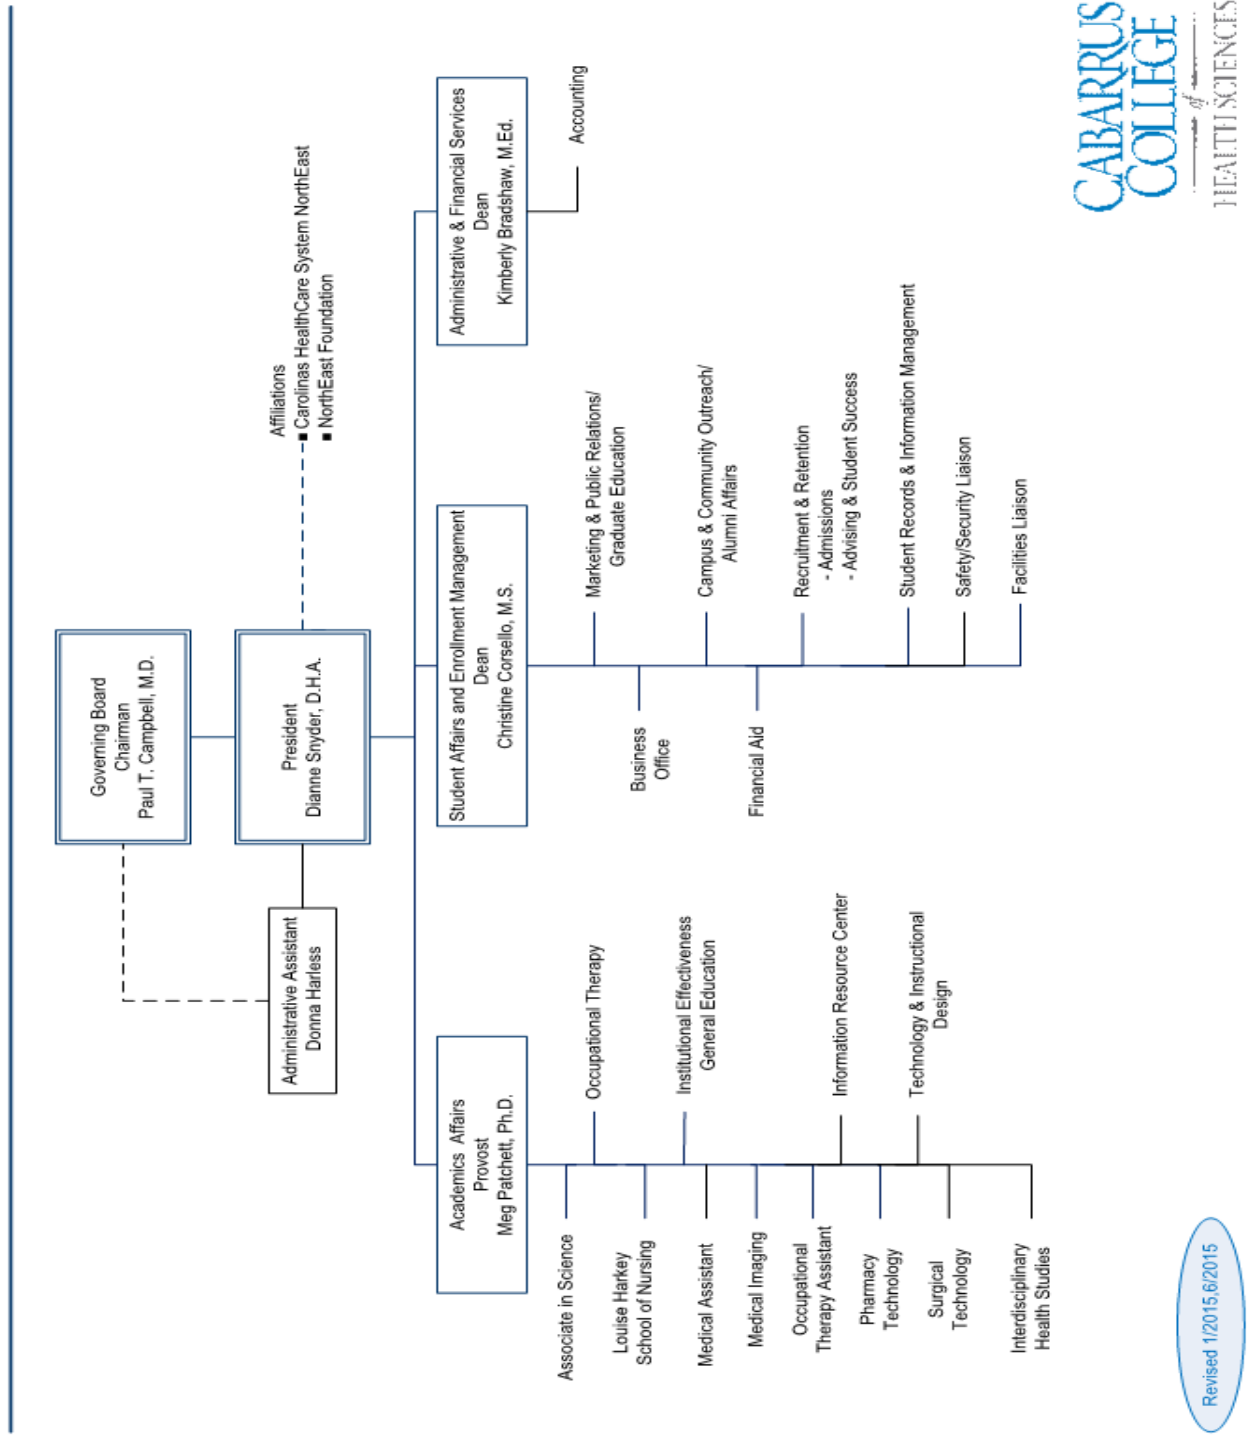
CABARRUS COLLEGE of HEALTH SCIENCES

Governing Board
Chairman
Paul T. Campbell, M.D.

President
Dianne Snyder, D.H.A.

Administrative Assistant
Donna Harless

Affiliations
■ Carolinas HealthCare System NorthEast
■ NorthEast Foundation

Administrative & Financial Services
Dean
Kimberly Bradshaw, M.Ed.

Accounting

Student Affairs and Enrollment Management
Dean
Christine Corsello, M.S.

Marketing & Public Relations/
Graduate Education

Campus & Community Outreach/
Alumni Affairs

Recruitment & Retention
- Admissions
- Advising & Student Success

Student Records & Information Management

Safety/Security Liaison

Facilities Liaison

Business Office

Financial Aid

Academics Affairs
Provost
Meg Patchett, Ph.D.

Occupational Therapy

Institutional Effectiveness
General Education

Information Resource Center

Technology & Instructional Design

Associate in Science

Louise Harkey
School of Nursing

Medical Assistant

Medical Imaging

Occupational
Therapy Assistant

Pharmacy
Technology

Surgical
Technology

Interdisciplinary
Health Studies

Revised 1/2015,6/2015